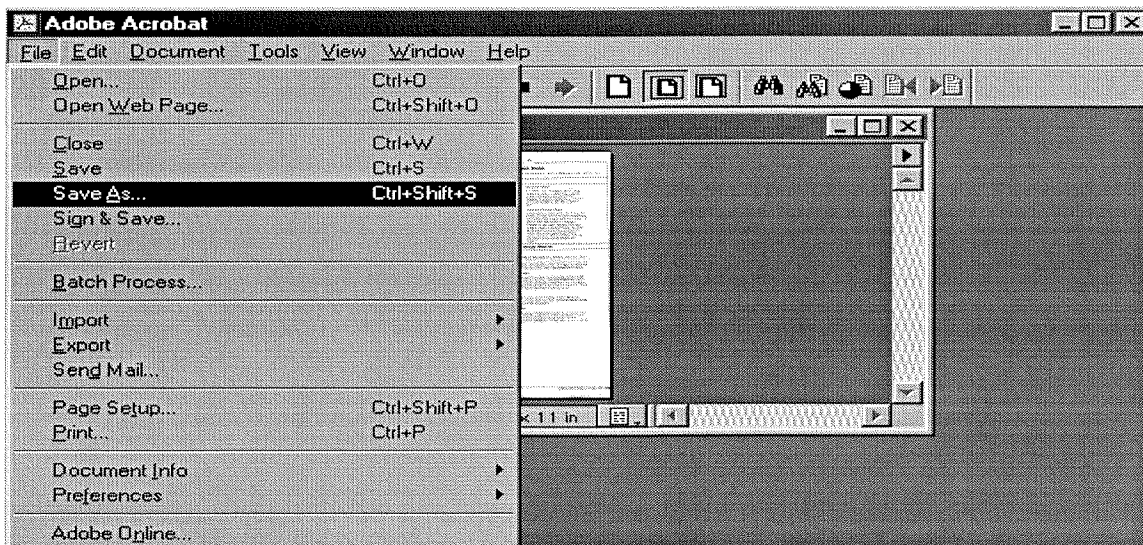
Adobe Acrobat

File Edit Document Tools View Window Help

Open... Ctrl+O
Open Web Page... Ctrl+Shift+O

Close Ctrl+W
Save Ctrl+S
Save As... Ctrl+Shift+S
Sign & Save...
Revert

Batch Process...

Import
Export
Send Mail...

Page Setup... Ctrl+Shift+P
Print... Ctrl+P

Document Info
Preferences

Adobe Online...

x 11 in